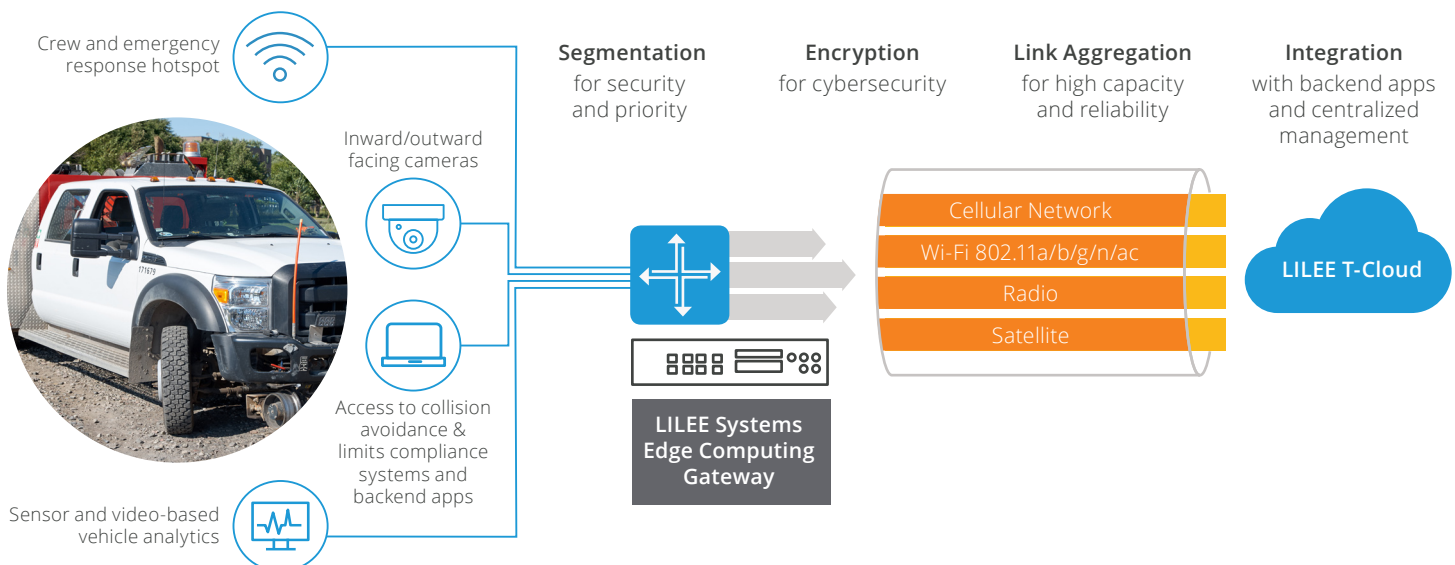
Crew and emergency response hotspot

Inward/outward facing cameras

Access to collision avoidance & limits compliance systems and backend apps

Sensor and video-based vehicle analytics

171679

Segmentation
for security and priority

Encryption
for cybersecurity

Link Aggregation
for high capacity and reliability

Integration
with backend apps and centralized management

Cellular Network
Wi-Fi 802.11a/b/g/n/ac
Radio
Satellite

LILEE T-Cloud

LILEE Systems Edge Computing Gateway